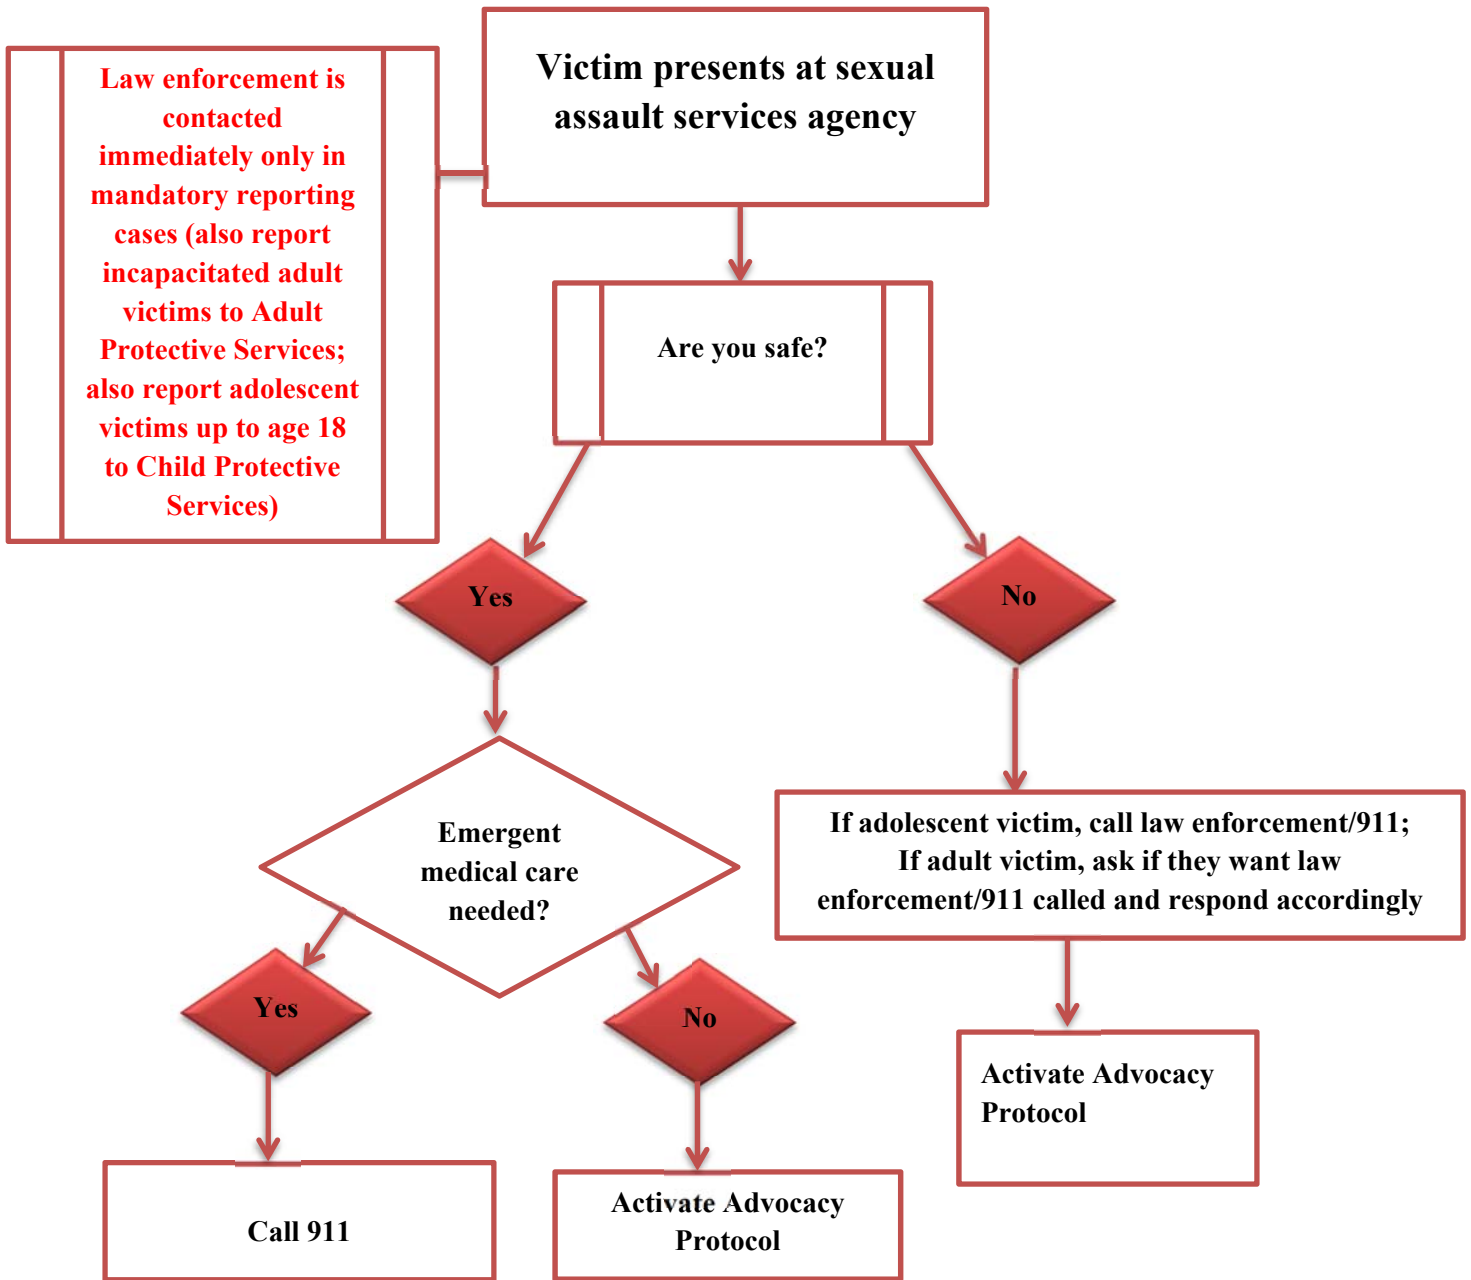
Law enforcement is contacted immediately only in mandatory reporting cases (also report incapacitated adult victims to Adult Protective Services; also report adolescent victims up to age 18 to Child Protective Services)

Victim presents at sexual assault services agency

Are you safe?

Yes

No

Emergent medical care needed?

If adolescent victim, call law enforcement/911; If adult victim, ask if they want law enforcement/911 called and respond accordingly

Yes

No

Activate Advocacy Protocol

Call 911

Activate Advocacy Protocol